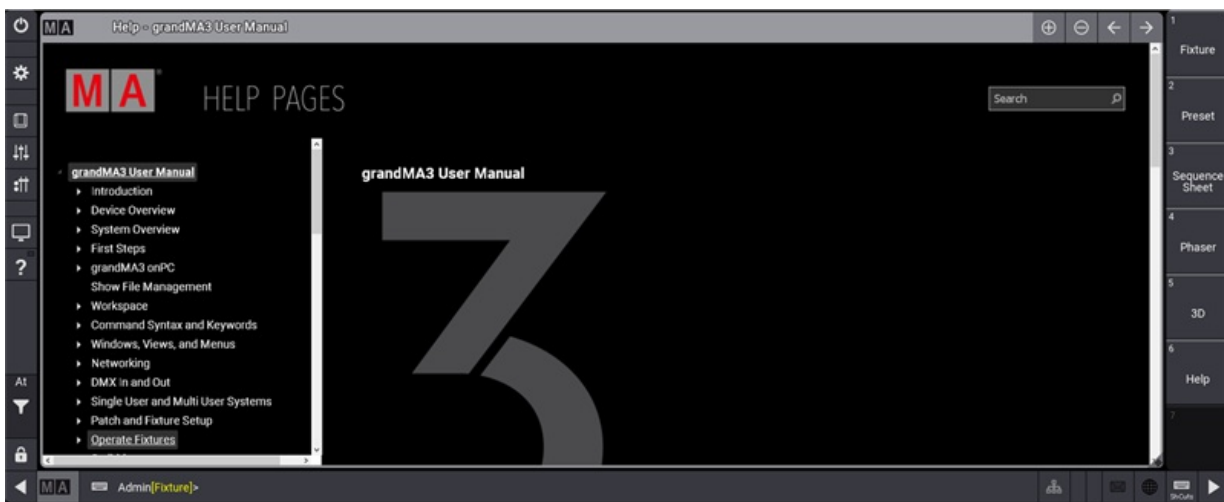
MA Help - grandMA3 User Manual

MA HELP PAGES

Search

grandMA3 User Manual
Introduction
Device Overview
System Overview
First Steps
grandMA3 onPC
Show File Management
Workspace
Command Syntax and Keywords
Windows, Views, and Menus
Networking
DMX In and Out
Single User and Multi User Systems
Patch and Fixture Setup
Operate Fixtures

grandMA3 User Manual

At

1 Fixture
2 Preset
3 Sequence Sheet
4 Phaser
5 3D
6 Help
7

MA Admin[Fixture]>

ShCuts